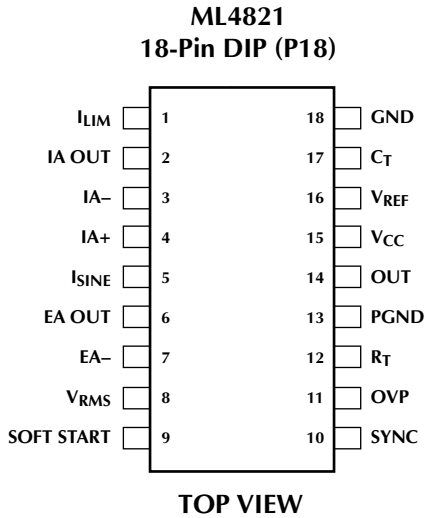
ML4821
18-Pin DIP (P18)

$I_{LIM}$ 1
IA OUT 2
IA– 3
IA+ 4
$I_{SINE}$ 5
EA OUT 6
EA– 7
$V_{RMS}$ 8
SOFT START 9

18 GND
17 $C_T$
16 $V_{REF}$
15 $V_{CC}$
14 OUT
13 PGND
12 $R_T$
11 OVP
10 SYNC

TOP VIEW